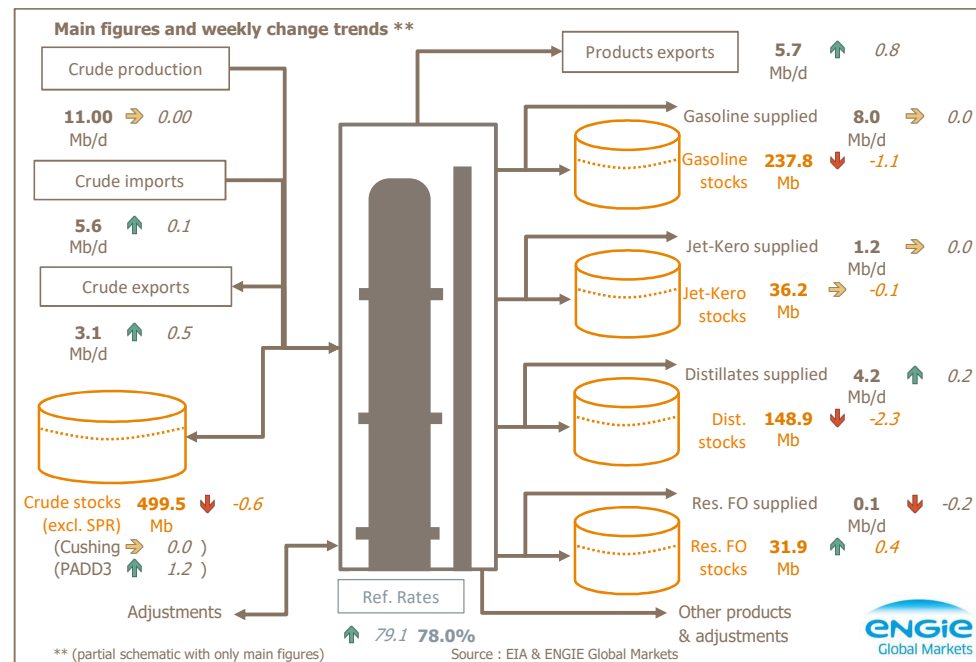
Main figures and weekly change trends **

Crude production

11.00 Mb/d 0.00

Crude imports

5.6 Mb/d 0.1

Crude exports

3.1 Mb/d 0.5

Crude stocks (excl. SPR) 499.5 Mb -0.6

(Cushing 0.0 )

(PADD3 1.2 )

Adjustments

Products exports 5.7 Mb/d 0.8

Gasoline supplied 8.0 Mb/d 0.0

Gasoline stocks 237.8 Mb -1.1

Jet-Kero supplied 1.2 Mb/d 0.0

Jet-Kero stocks 36.2 Mb -0.1

Distillates supplied 4.2 Mb/d 0.2

Dist. stocks 148.9 Mb -2.3

Res. FO supplied 0.1 Mb/d -0.2

Res. FO stocks 31.9 Mb 0.4

Ref. Rates

79.1 78.0%

Other products & adjustments

ENGIE Global Markets

** (partial schematic with only main figures)

Source : EIA & ENGIE Global Markets